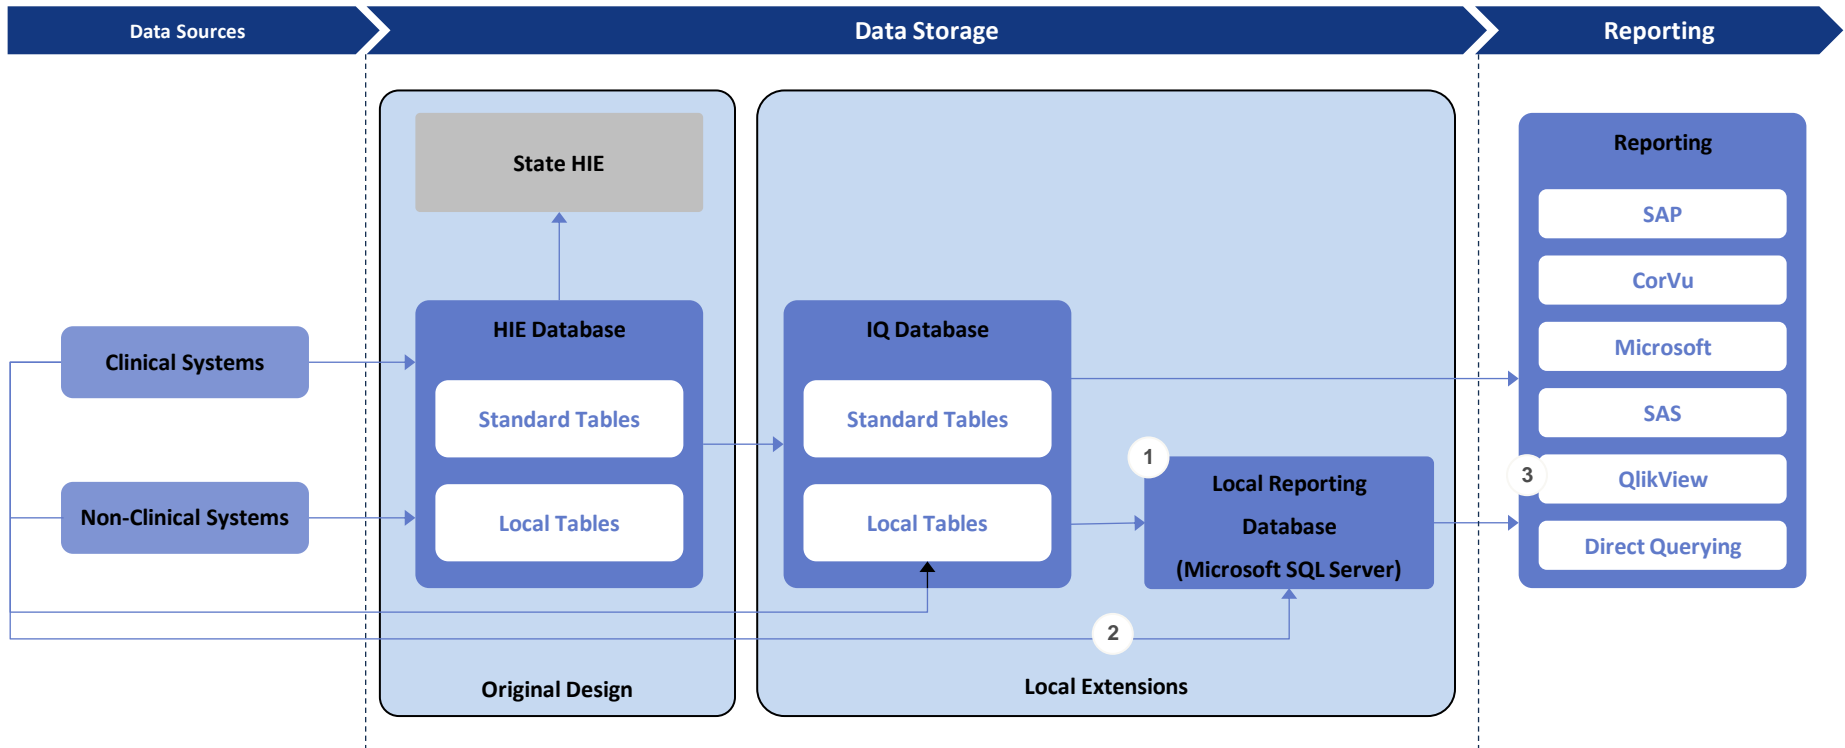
Data Sources

Data Storage

Reporting

State HIE

HIE Database

Standard Tables

Local Tables

Original Design

IQ Database

Standard Tables

Local Tables

1

Local Reporting Database (Microsoft SQL Server)

2

Local Extensions

Clinical Systems

Non-Clinical Systems

Reporting

SAP

CorVu

Microsoft

SAS

3

QlikView

Direct Querying